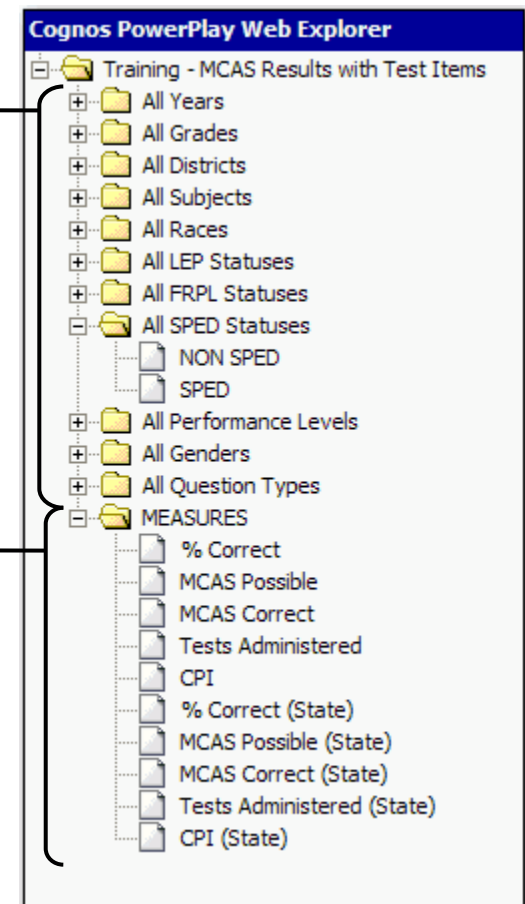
Cognos PowerPlay Web Explorer

Training - MCAS Results with Test Items
All Years
All Grades
All Districts
All Subjects
All Races
All LEP Statuses
All FRPL Statuses
All SPED Statuses
NON SPED
SPED
All Performance Levels
All Genders
All Question Types
MEASURES
% Correct
MCAS Possible
MCAS Correct
Tests Administered
CPI
% Correct (State)
MCAS Possible (State)
MCAS Correct (State)
Tests Administered (State)
CPI (State)